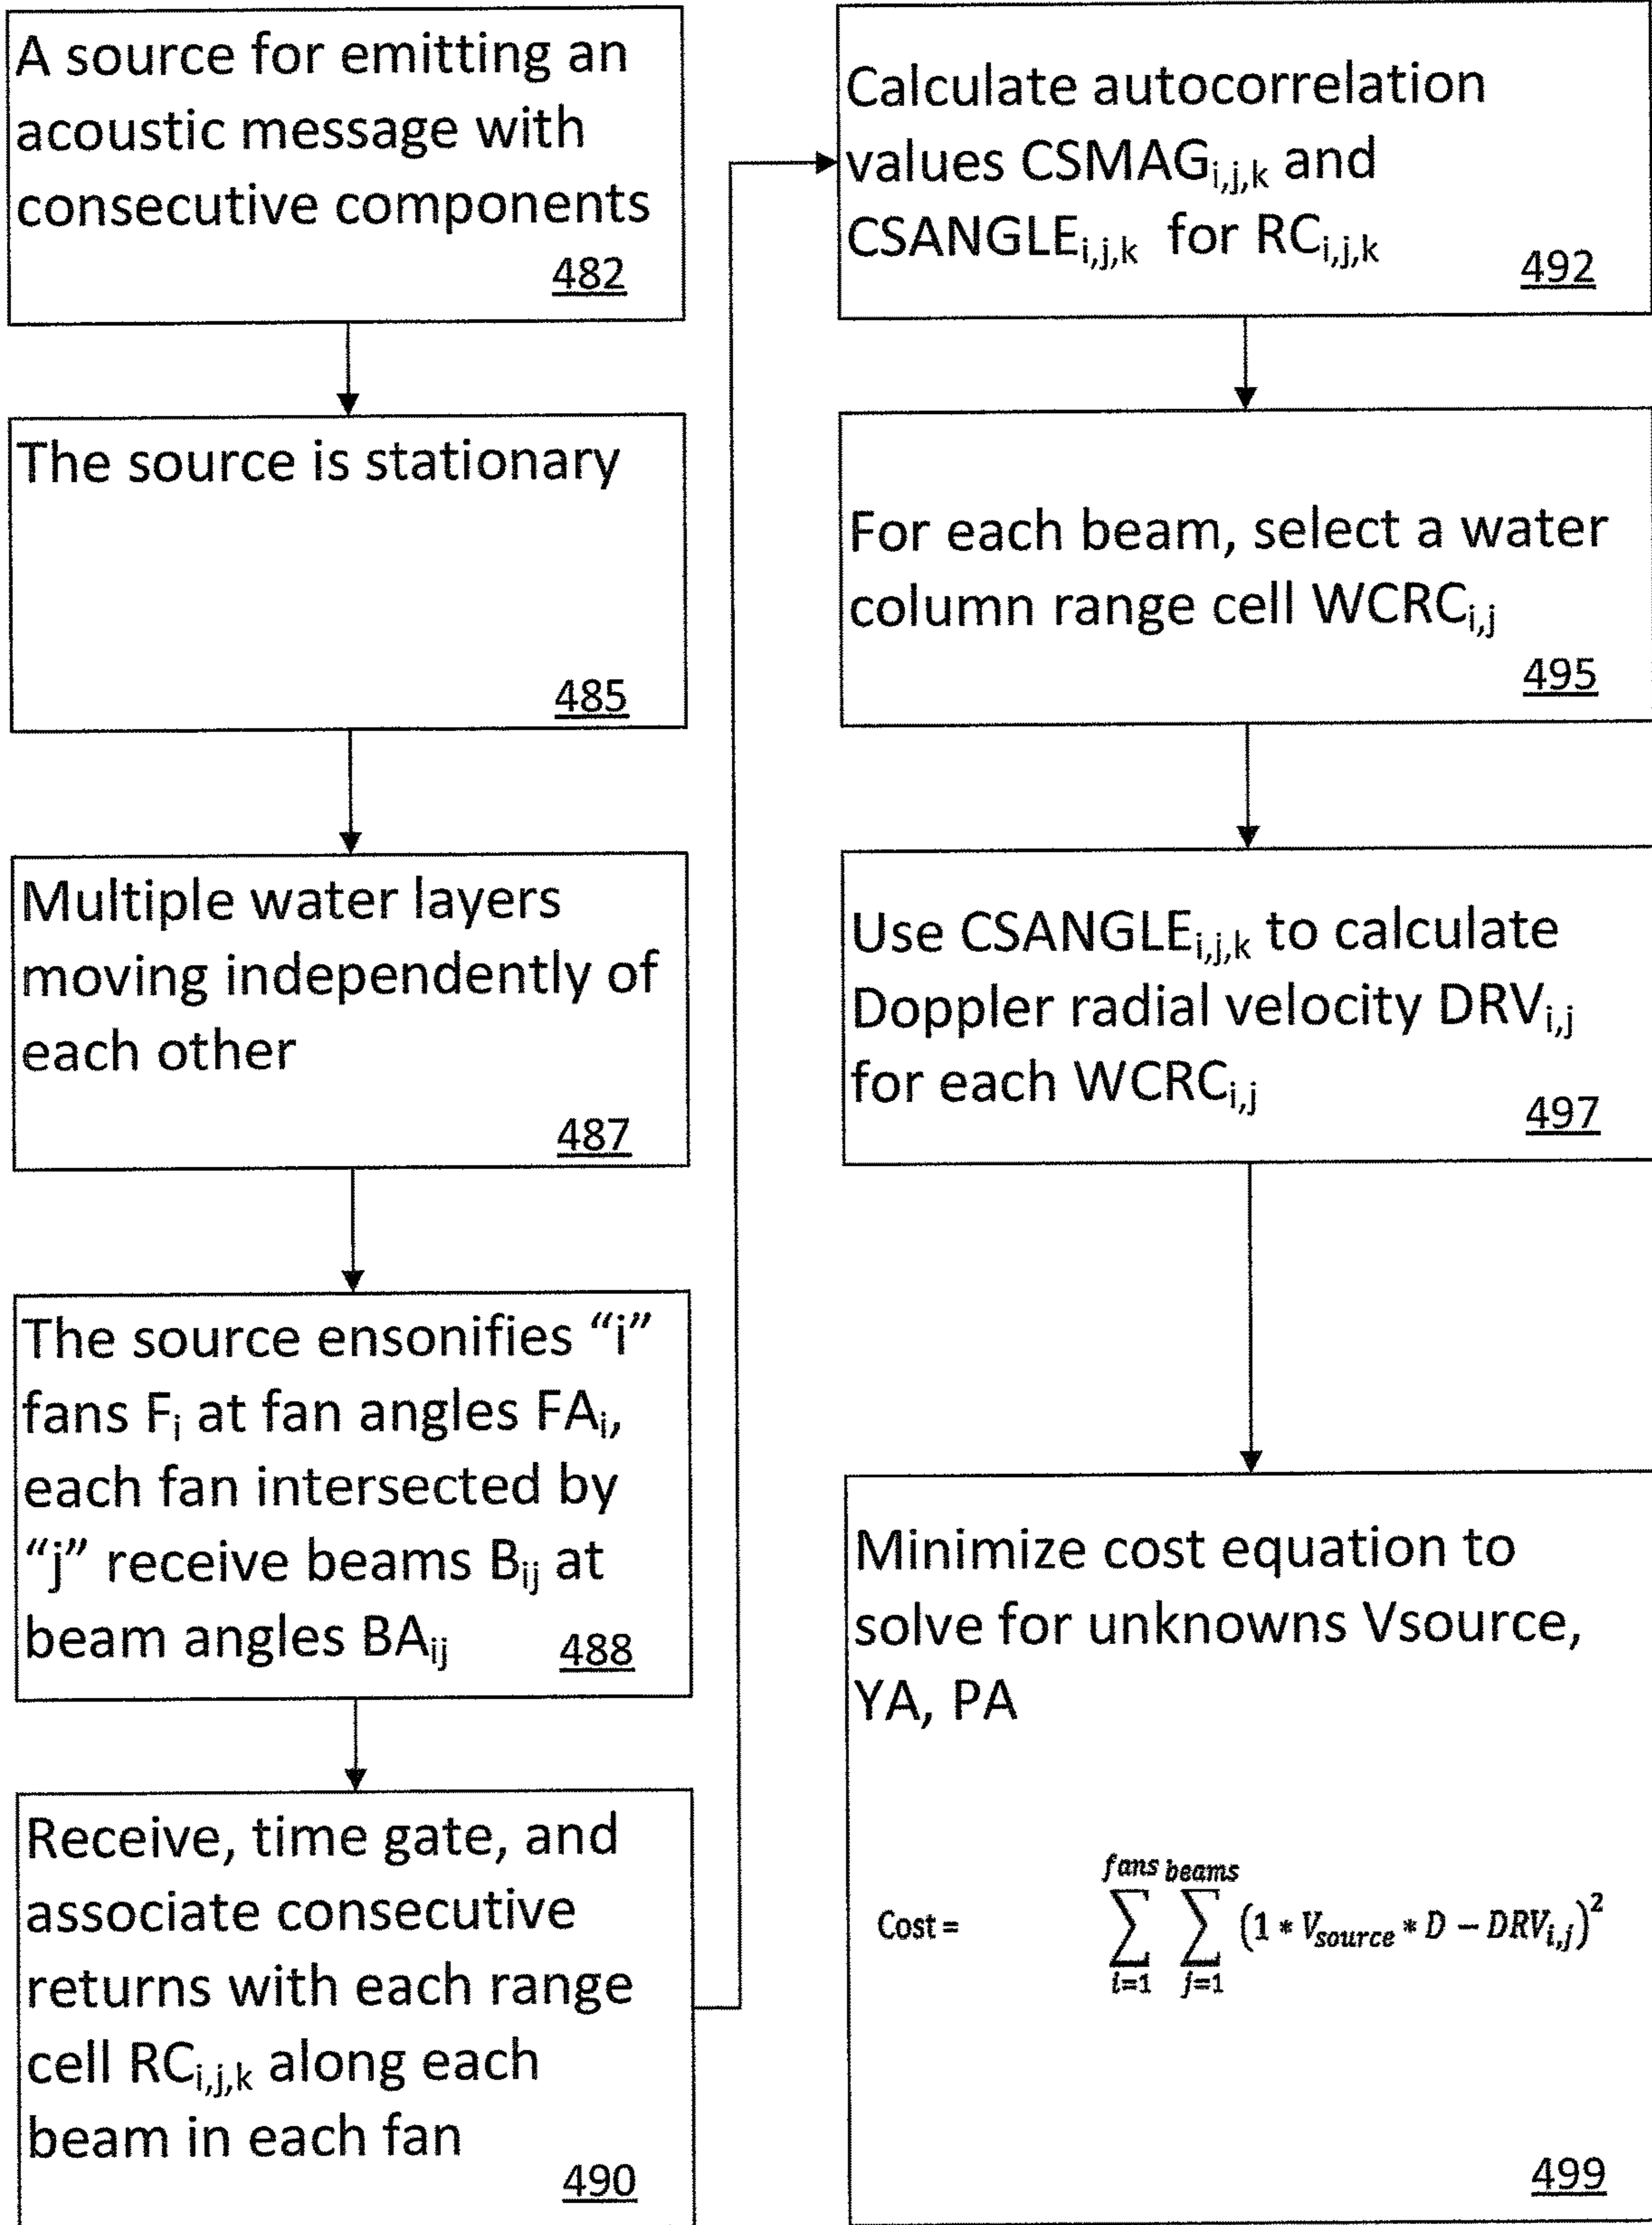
A source for emitting an acoustic message with consecutive components
482

The source is stationary
485

Multiple water layers moving independently of each other
487

The source ensonifies “i” fans $F_i$ at fan angles $FA_i$, each fan intersected by “j” receive beams $B_{ij}$ at beam angles $BA_{ij}$
488

Receive, time gate, and associate consecutive returns with each range cell $RC_{i,j,k}$ along each beam in each fan
490

Calculate autocorrelation values $CSMAG_{i,j,k}$ and $CSANGLE_{i,j,k}$ for $RC_{i,j,k}$
492

For each beam, select a water column range cell $WCRC_{i,j}$
495

Use $CSANGLE_{i,j,k}$ to calculate Doppler radial velocity $DRV_{i,j}$ for each $WCRC_{i,j}$
497

Minimize cost equation to solve for unknowns Vsource, YA, PA

Cost = $\sum_{i=1}^{fans} \sum_{j=1}^{beams} \left(1 * V_{source} * D - DRV_{i,j}\right)^2$

499